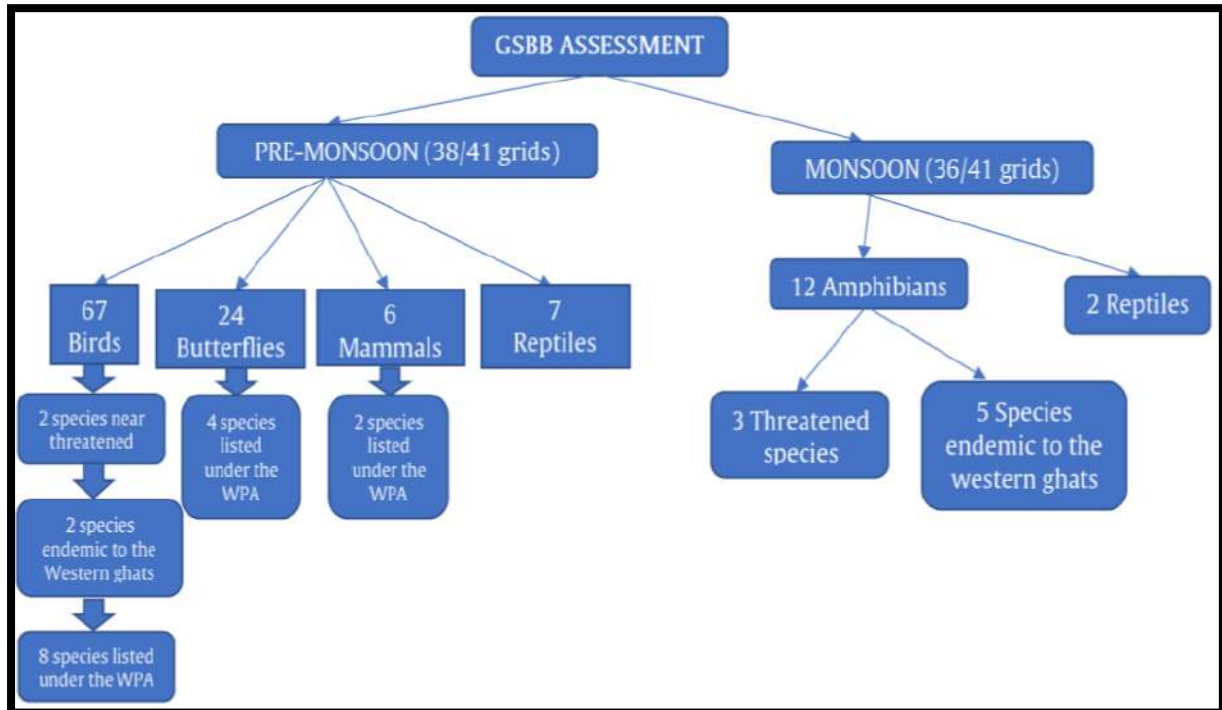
GSBB ASSESSMENT

PRE-MONSOON (38/41 grids)

MONSOON (36/41 grids)

67 Birds

2 species near threatened

2 species endemic to the Western ghats

8 species listed under the WPA

24 Butterflies

4 species listed under the WPA

6 Mammals

2 species listed under the WPA

7 Reptiles

12 Amphibians

3 Threatened species

5 Species endemic to the western ghats

2 Reptiles